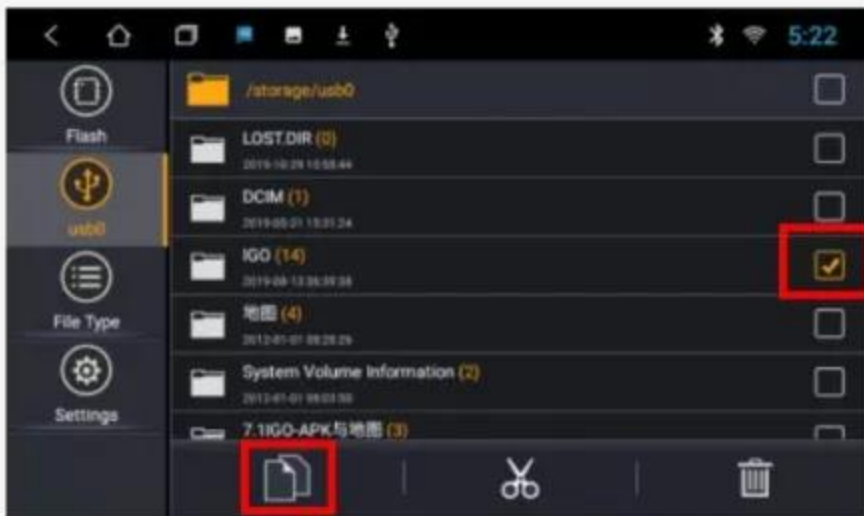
5:22

Flash
usb0
File Type
Settings

/storage/usb0

LOST.DIR (0)
2019-10-29 10:55:44

DCIM (1)
2019-05-21 15:31:24

IGO (14)
2019-08-13 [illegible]

地图 (4)
2012-01-01 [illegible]

System Volume Information (2)
2012-01-01 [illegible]

7.1IGO-APK与地图 (3)